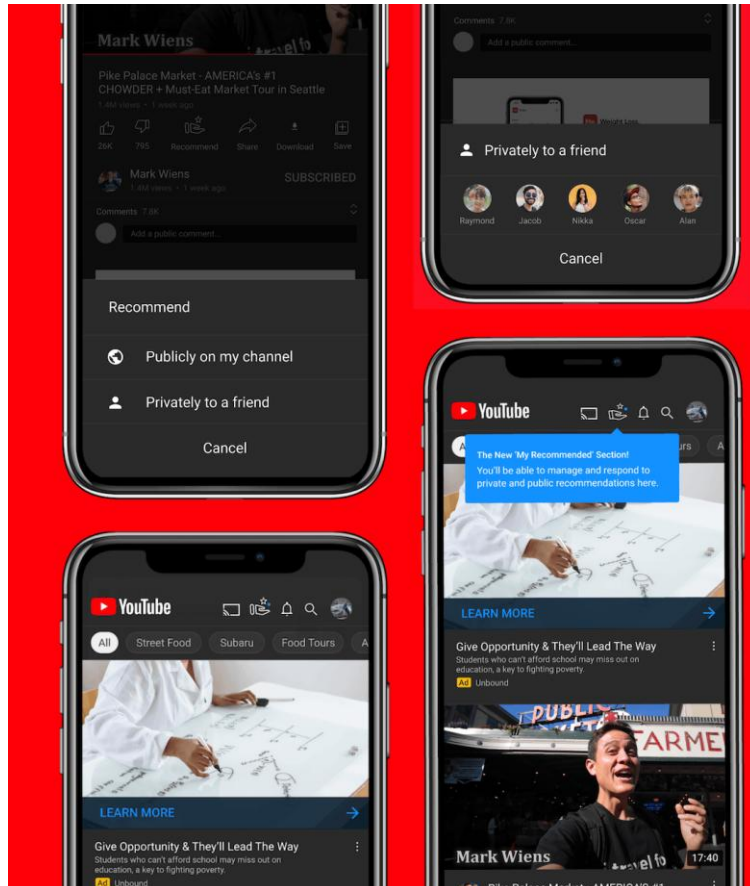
Mark Wiens

Pike Palace Market - AMERICA's #1 CHOWDER + Must-Eat Market Tour in Seattle

1.4M views • 1 week ago

26K 795 Recommend Share Download Save

Mark Wiens

1.4M views • 1 week ago

SUBSCRIBED

Comments 7.6K

Add a public comment...

Recommend

Publicly on my channel

Privately to a friend

Cancel

Comments 7.6K

Add a public comment...

Privately to a friend

Raymond Jacob Nikka Oscar Alan

Cancel

YouTube

The New 'My Recommended' Section!

You'll be able to manage and respond to private and public recommendations here.

LEARN MORE

Give Opportunity & They'll Lead The Way

Students who can't afford school may miss out on education, a key to fighting poverty.

Ad Unbound

Mark Wiens

17:40

YouTube

All Street Food Subaru Food Tours

LEARN MORE

Give Opportunity & They'll Lead The Way

Students who can't afford school may miss out on education, a key to fighting poverty.

Ad Unbound